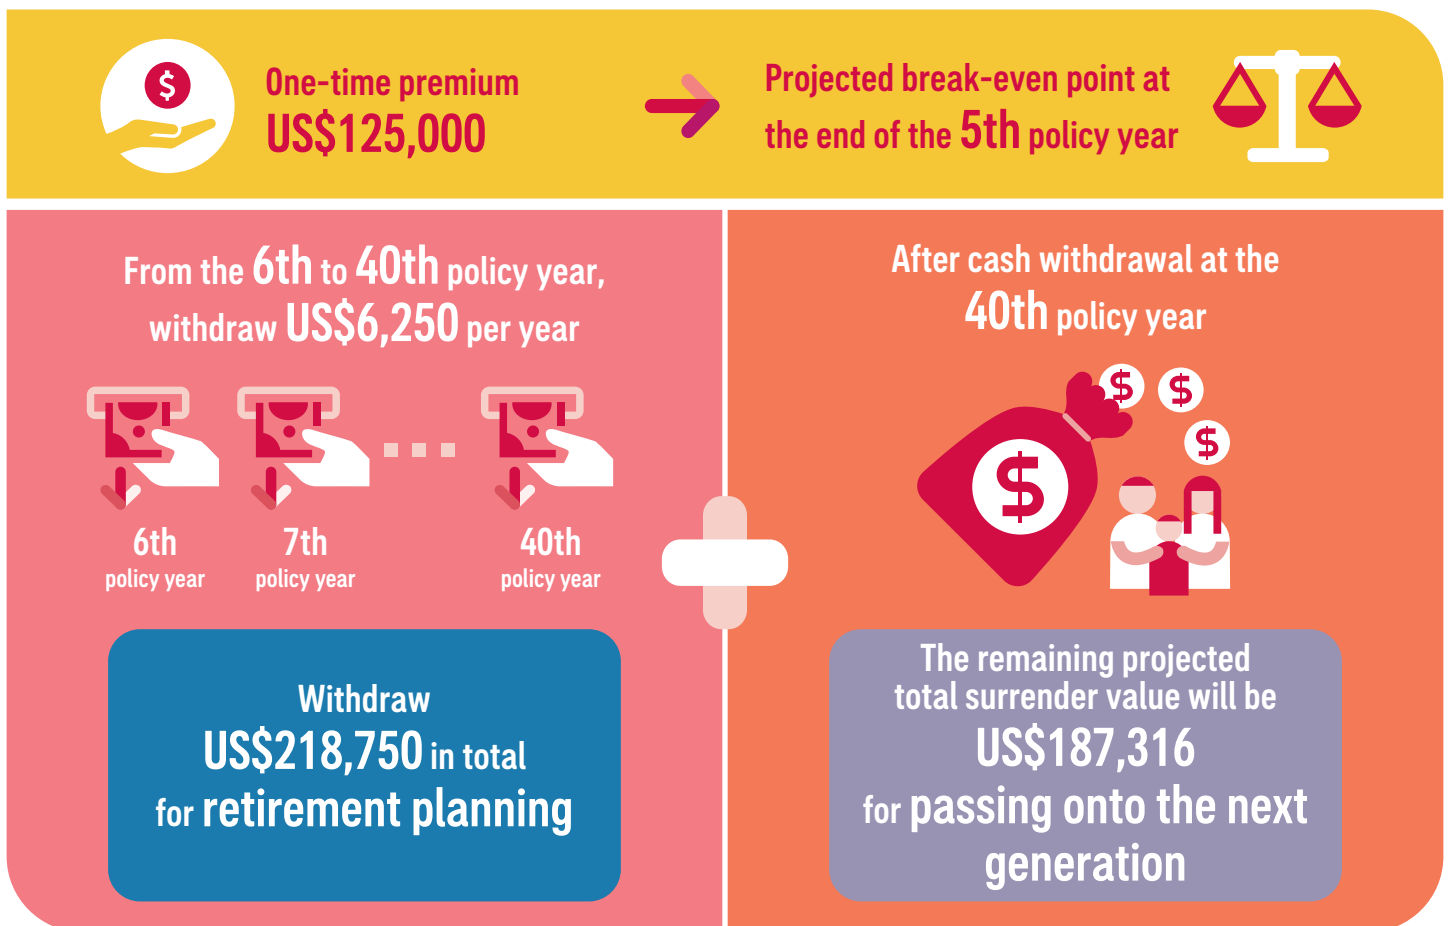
One-time premium
US$125,000

Projected break-even point at the end of the 5th policy year

From the 6th to 40th policy year, withdraw US$6,250 per year

6th
policy year

7th
policy year

40th
policy year

Withdraw
US$218,750 in total
for retirement planning

After cash withdrawal at the 40th policy year

The remaining projected total surrender value will be
US$187,316
for passing onto the next generation